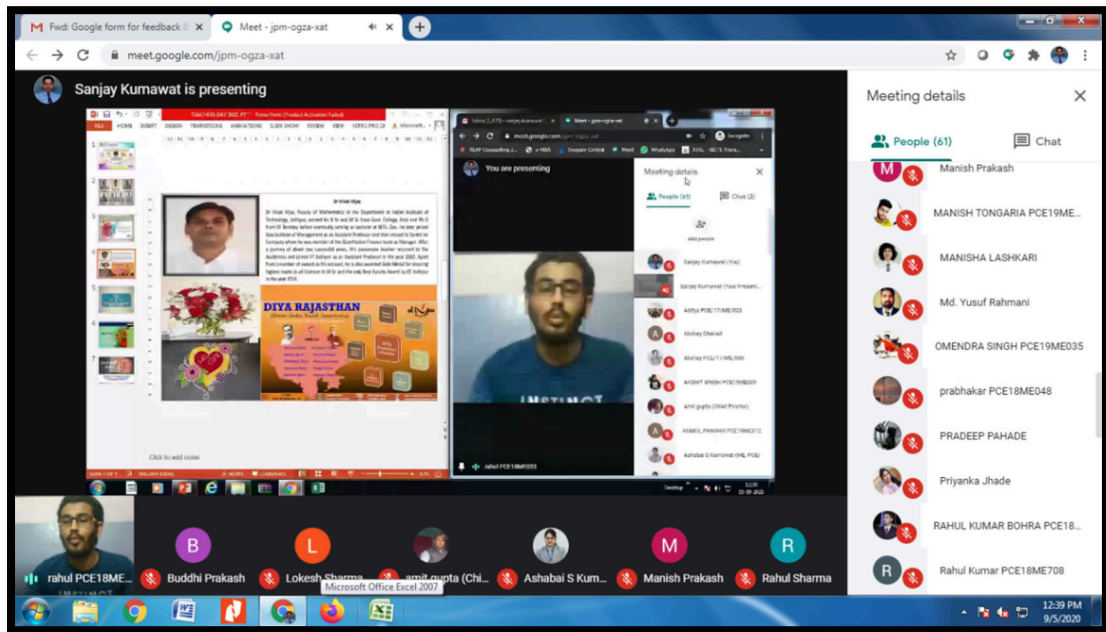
Fwd: Google form for feedback &

Meet - jpm-ogza-xat

meet.google.com/jpm-ogza-xat

Sanjay Kumawat is presenting

Dr Vivek Vijay

DIYA RAJASTHAN

You are presenting

Meeting details

People (61)

Chat (2)

Add people

Click to add notes

rahul PCE18ME033

Meeting details

People (61)

Chat

Manish Prakash

MANISH TONGARIA PCE19ME...

MANISHA LASHKARI

Md. Yusuf Rahmani

OMENDRA SINGH PCE19ME035

prabhakar PCE18ME048

PRADEEP PAHADE

Priyanka Jhade

RAHUL KUMAR BOHRA PCE18...

Rahul Kumar PCE18ME708

rahul PCE18ME...

Buddhi Prakash

Lokesh Sharma

amit gupta (Chi...

Ashabai S Kum...

Manish Prakash

Rahul Sharma

Microsoft Office Excel 2007

12:39 PM
9/5/2020